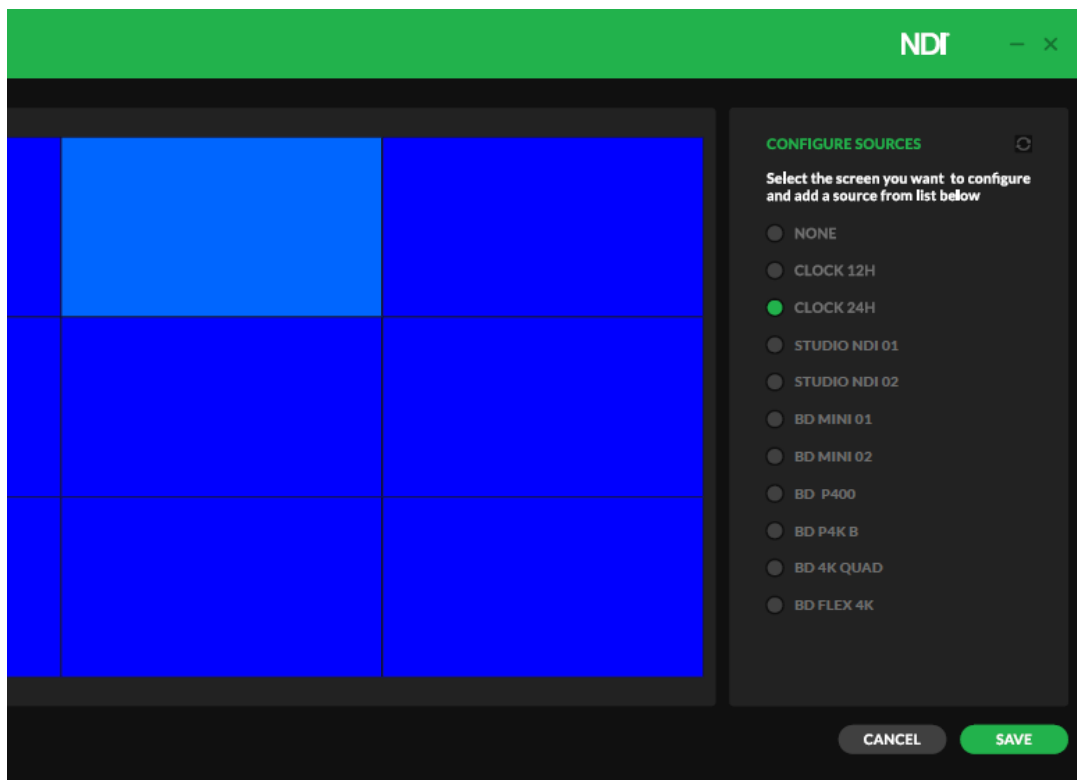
NDI

CONFIGURE SOURCES

Select the screen you want to configure and add a source from list below

NONE

CLOCK 12H

CLOCK 24H

STUDIO NDI 01

STUDIO NDI 02

BD MINI 01

BD MINI 02

BD P400

BD P4K B

BD 4K QUAD

BD FLEX 4K

CANCEL

SAVE